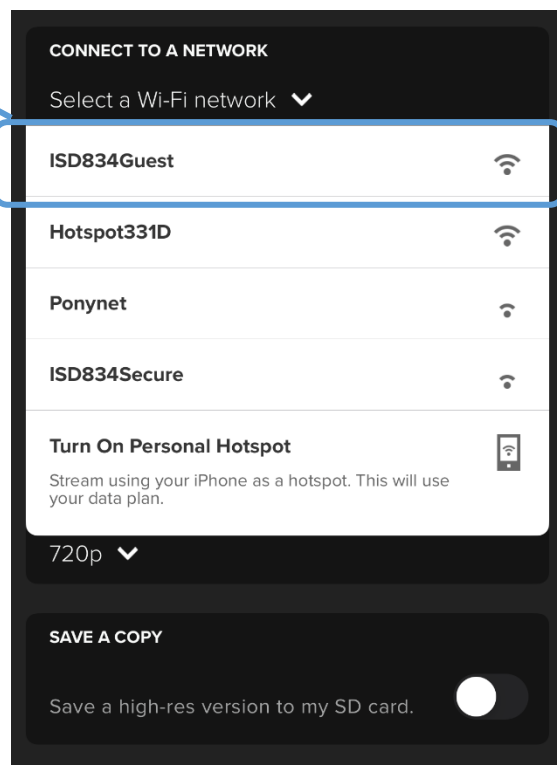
CONNECT TO A NETWORK

Select a Wi-Fi network

ISD834Guest

Hotspot331D

Ponynet

ISD834Secure

Turn On Personal Hotspot

Stream using your iPhone as a hotspot. This will use your data plan.

720p

SAVE A COPY

Save a high-res version to my SD card.